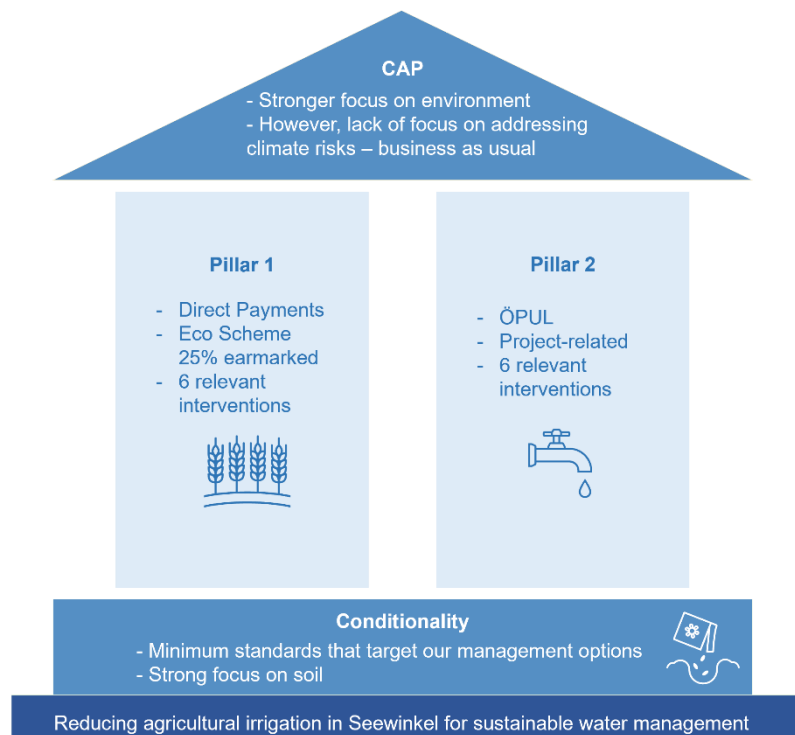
CAP

- Stronger focus on environment
- However, lack of focus on addressing climate risks – business as usual

Pillar 1

- Direct Payments
- Eco Scheme 25% earmarked
- 6 relevant interventions

Pillar 2

- ÖPUL
- Project-related
- 6 relevant interventions

Conditionality

- Minimum standards that target our management options
- Strong focus on soil

Reducing agricultural irrigation in Seewinkel for sustainable water management